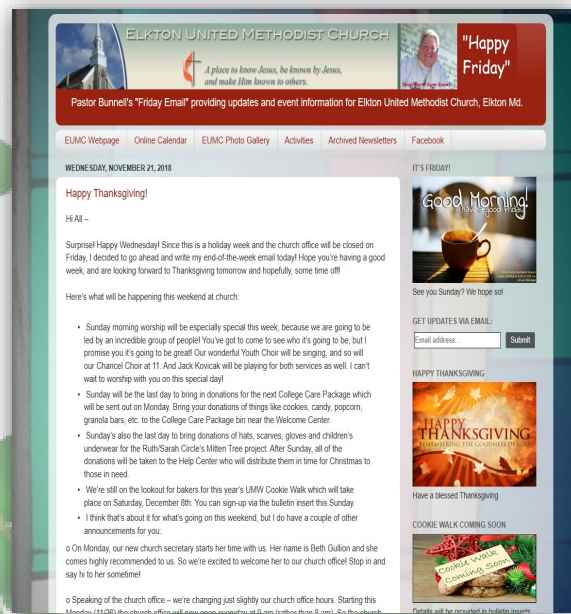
ELKTON UNITED METHODIST CHURCH

A place to know Jesus, be known by Jesus, and make Him known to others.

"Happy Friday"

Pastor Bunnell's "Friday Email" providing updates and event information for Elkton United Methodist Church, Elkton Md.

EUMC Webpage | Online Calendar | EUMC Photo Gallery | Activities | Archived Newsletters | Facebook

WEDNESDAY, NOVEMBER 21, 2018

Happy Thanksgiving!

Hi All –

Surprise! Happy Wednesday! Since this is a holiday week and the church office will be closed on Friday, I decided to go ahead and write my end-of-the-week email today! Hope you're having a good week, and are looking forward to Thanksgiving tomorrow and hopefully, some time off!

Here's what will be happening this weekend at church:

• Sunday morning worship will be especially special this week, because we are going to be led by an incredible group of people! You've got to come to see who it's going to be, but I promise you it's going to be great! Our wonderful Youth Choir will be singing, and so will our Chancel Choir at 11. And Jack Kovicak will be playing for both services as well. I can't wait to worship with you on this special day!

• Sunday will be the last day to bring in donations for the next College Care Package which will be sent out on Monday. Bring your donations of things like cookies, candy, popcorn, granola bars, etc. to the College Care Package bin near the Welcome Center.

• Sunday's also the last day to bring donations of hats, scarves, gloves and children's underwear for the Ruth/Sarah Circle's Mitten Tree project. After Sunday, all of the donations will be taken to the Help Center who will distribute them in time for Christmas to those in need.

• We're still on the lookout for bakers for this year's UMW Cookie Walk which will take place on Saturday, December 8th. You can sign-up via the bulletin insert this Sunday.

• I think that's about it for what's going on this weekend, but I do have a couple of other announcements for you:

o On Monday, our new church secretary starts her time with us. Her name is Beth Gullion and she comes highly recommended to us. So we're excited to welcome her to our church office! Stop in and say hi to her sometime!

o Speaking of the church office – we're changing just slightly our church office hours. Starting this Monday (11/26) the church office will now open everyday at 9 am (rather than 8 am). So the church

IT'S FRIDAY!

Good Morning! have a good Friday

See you Sunday? We hope so!

GET UPDATES VIA EMAIL:

Email address...

Submit

HAPPY THANKSGIVING

HAPPY THANKSGIVING
REMEMBERING THE GOODNESS OF GOD

Have a blessed Thanksgiving

COOKIE WALK COMING SOON

Cookie Walk Coming Soon

Details will be provided in bulletin inserts